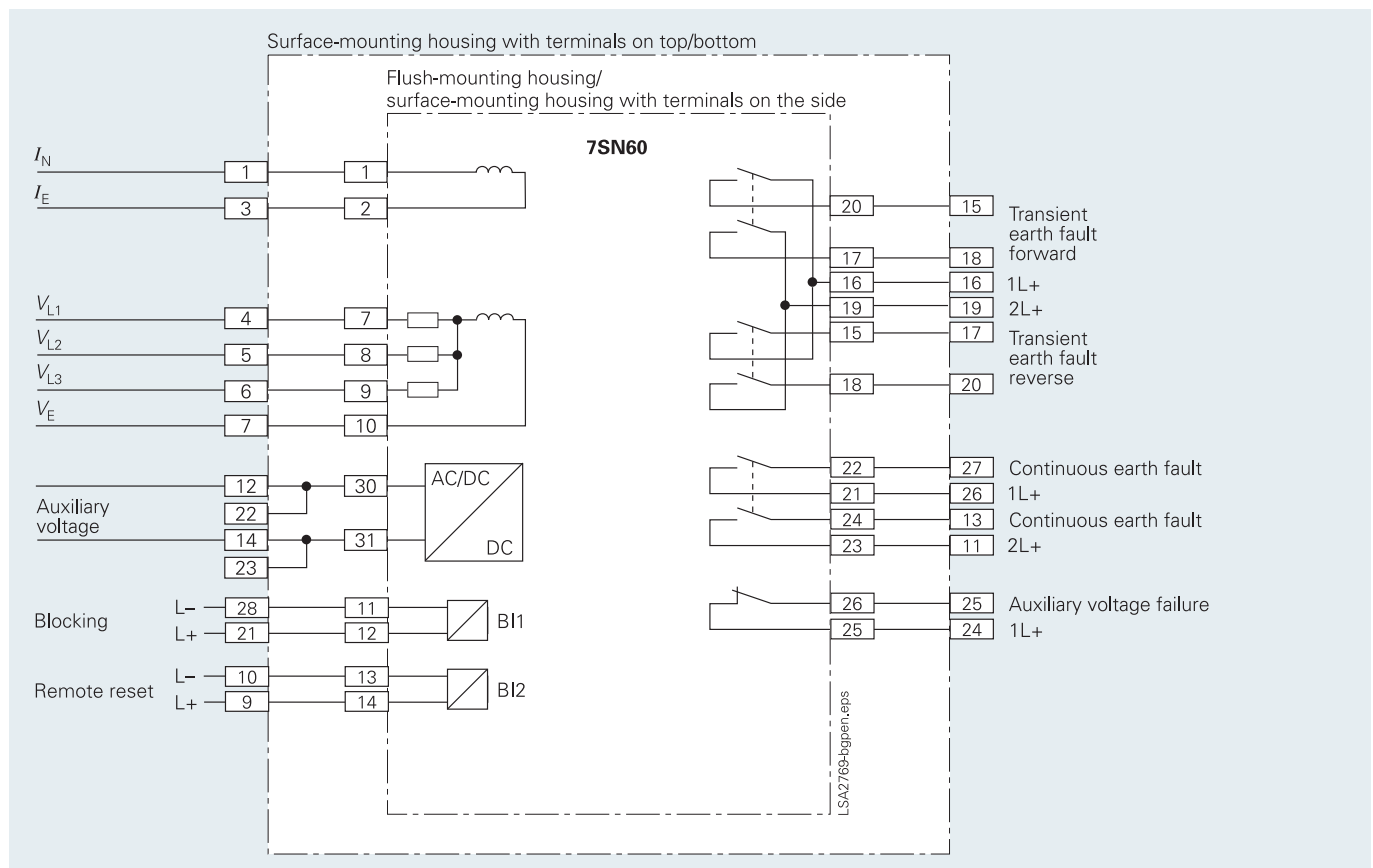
Surface-mounting housing with terminals on top/bottom

Flush-mounting housing/
surface-mounting housing with terminals on the side

7SN60

$I_N$ 1 1
$I_E$ 3 2

$V_{L1}$ 4 7
$V_{L2}$ 5 8
$V_{L3}$ 6 9
$V_E$ 7 10

12 30
Auxiliary voltage
22
14 31
23

AC/DC
DC

Blocking L– 28 11
L+ 21 12
BI1

Remote reset L– 10 13
L+ 9 14
BI2

20 15 Transient earth fault forward
17 18
16 16 1L+
19 19 2L+
15 17 Transient earth fault reverse
18 20

22 27 Continuous earth fault
21 26 1L+
24 13 Continuous earth fault
23 11 2L+

26 25 Auxiliary voltage failure
25 24 1L+

LSA2769-bgpen.eps